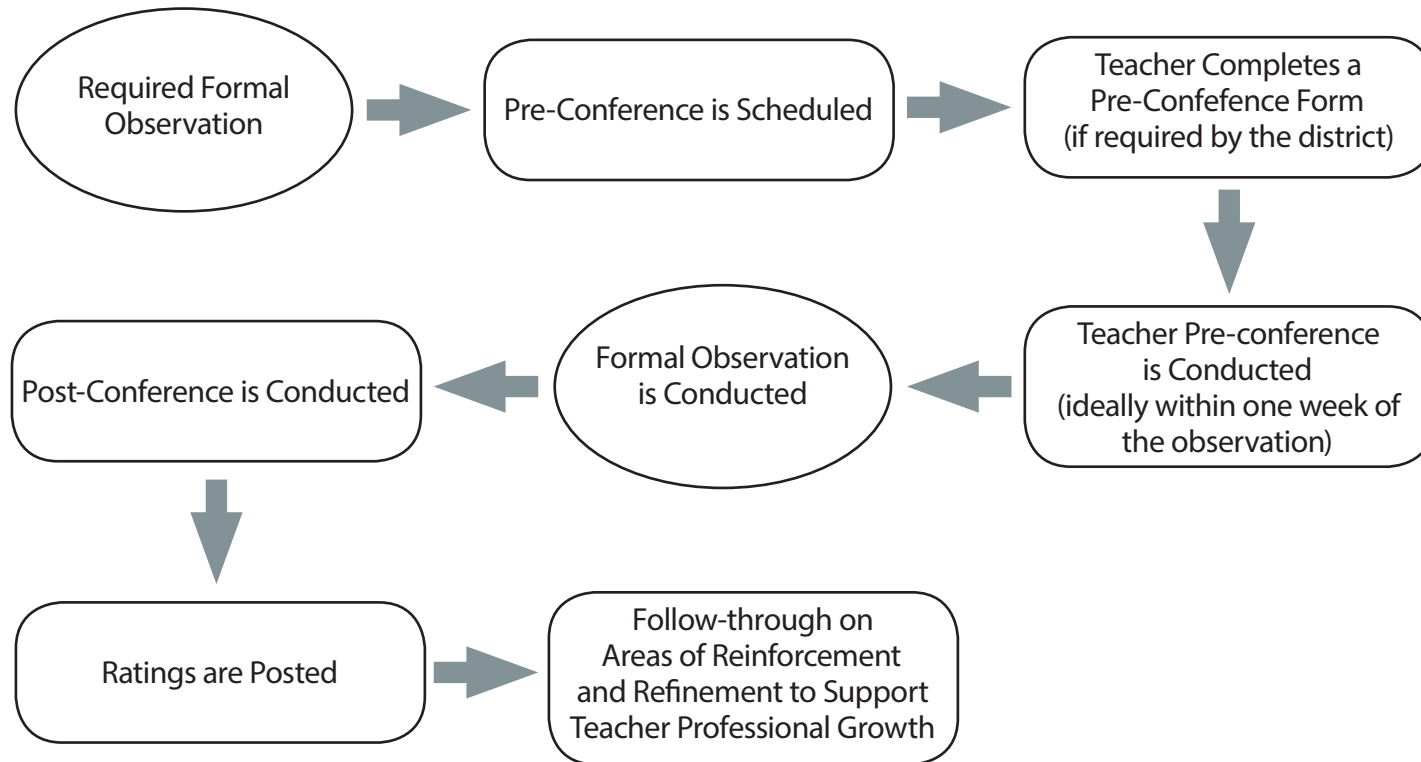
Required Formal Observation

Pre-Conference is Scheduled

Teacher Completes a Pre-Confefence Form (if required by the district)

Teacher Pre-conference is Conducted (ideally within one week of the observation)

Formal Observation is Conducted

Post-Conference is Conducted

Ratings are Posted

Follow-through on Areas of Reinforcement and Refinement to Support Teacher Professional Growth